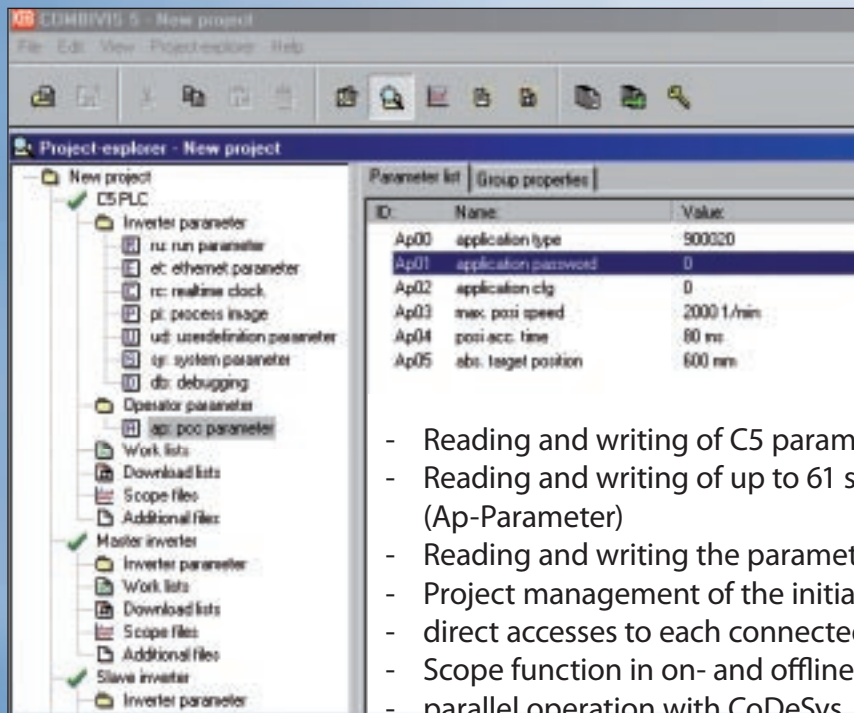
COMBIVIS 5 - New project
File Edit View Project-explorer Help

Project-explorer - New project

New project
C5 PLC
Inverter parameter
ru: run parameter
et: ethernet parameter
rc: realtime clock
pi: process image
ud: userdefinition parameter
sy: system parameter
db: debugging
Operator parameter
ap: poo parameter
Work lists
Download lists
Scope files
Additional files
Master inverter
Inverter parameter
Work lists
Download lists
Scope files
Additional files
Slave inverter
Inverter parameter

Parameter list | Group properties

| ID: | Name: | Value: |
|---|---|---|
| Ap00 | application type | 900020 |
| Ap01 | application password | 0 |
| Ap02 | application cfg | 0 |
| Ap03 | max. posi speed | 2000 1/min |
| Ap04 | posi acc. time | 80 ms |
| Ap05 | abs. target position | 600 mm |

- Reading and writing of C5 param
- Reading and writing of up to 61 s (Ap-Parameter)
- Reading and writing the paramet
- Project management of the initia
- direct accesses to each connecte
- Scope function in on- and offline
- parallel operation with CoDeSys